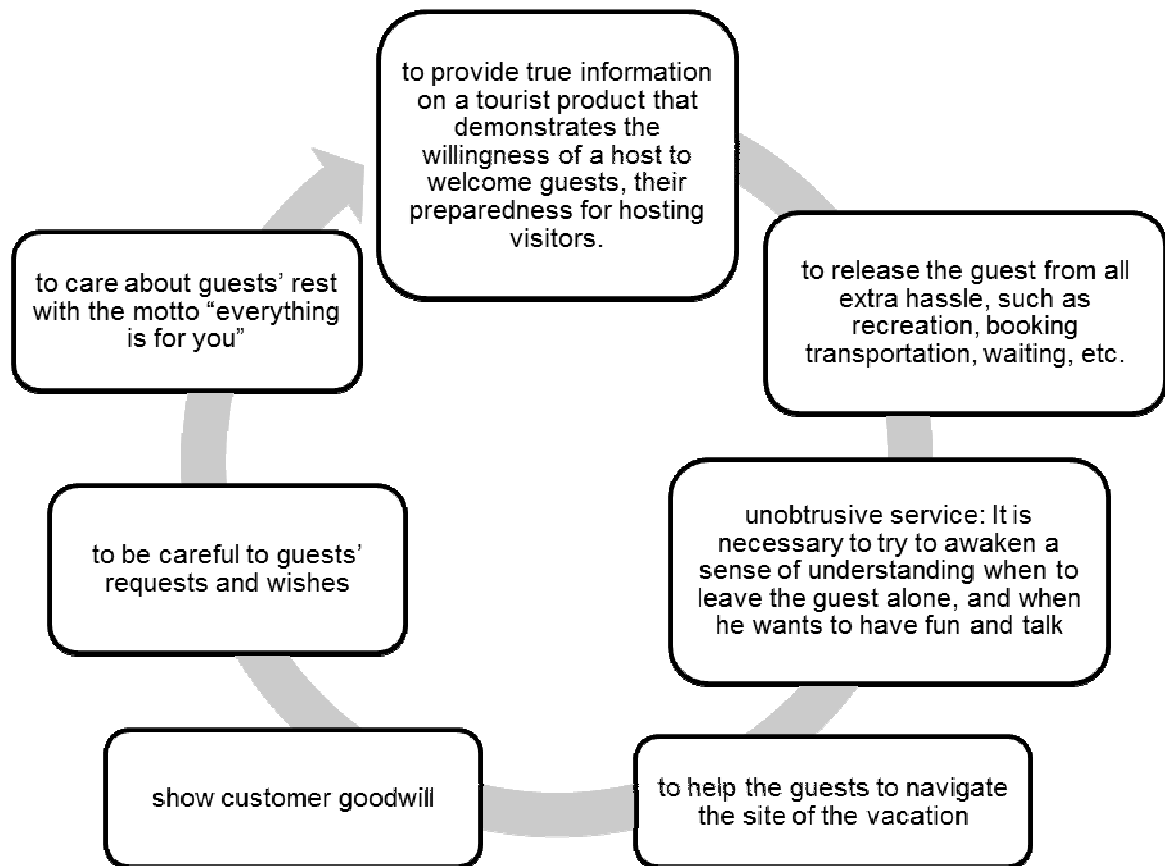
to provide true information on a tourist product that demonstrates the willingness of a host to welcome guests, their preparedness for hosting visitors.

to release the guest from all extra hassle, such as recreation, booking transportation, waiting, etc.

unobtrusive service: It is necessary to try to awaken a sense of understanding when to leave the guest alone, and when he wants to have fun and talk

to help the guests to navigate the site of the vacation

show customer goodwill

to be careful to guests' requests and wishes

to care about guests' rest with the motto "everything is for you"